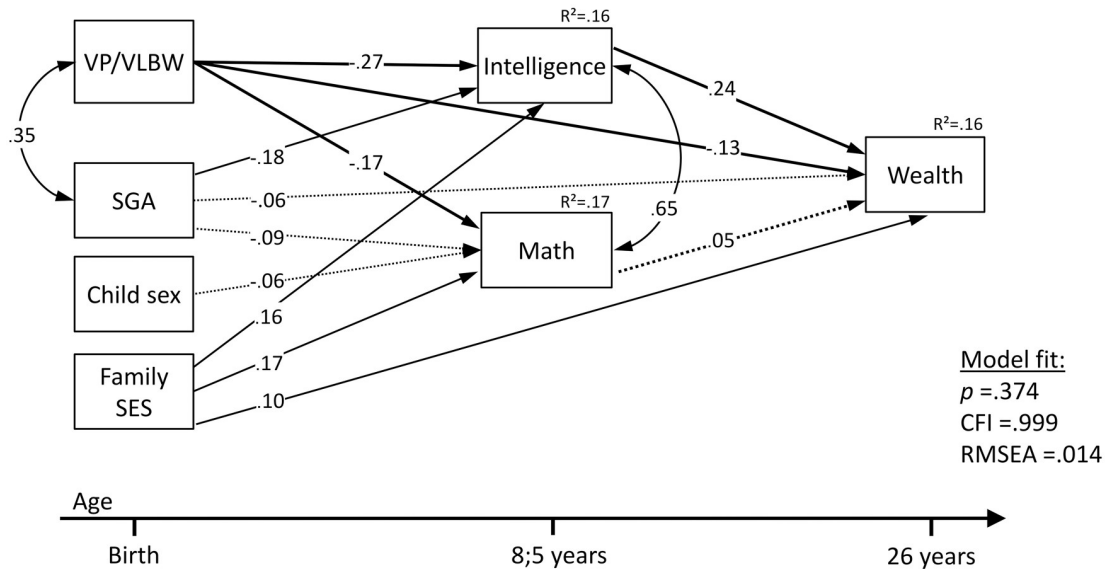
VP/VLBW

.35

SGA

Child sex

Family SES

-.27

-.18

-.17

-.06

-.09

-.06

.16

.17

.10

R²=.16

Intelligence

R²=.17

Math

.65

.24

-.13

.05

R²=.16

Wealth

Model fit:
$p$ =.374
CFI =.999
RMSEA =.014

Age

Birth

8;5 years

26 years